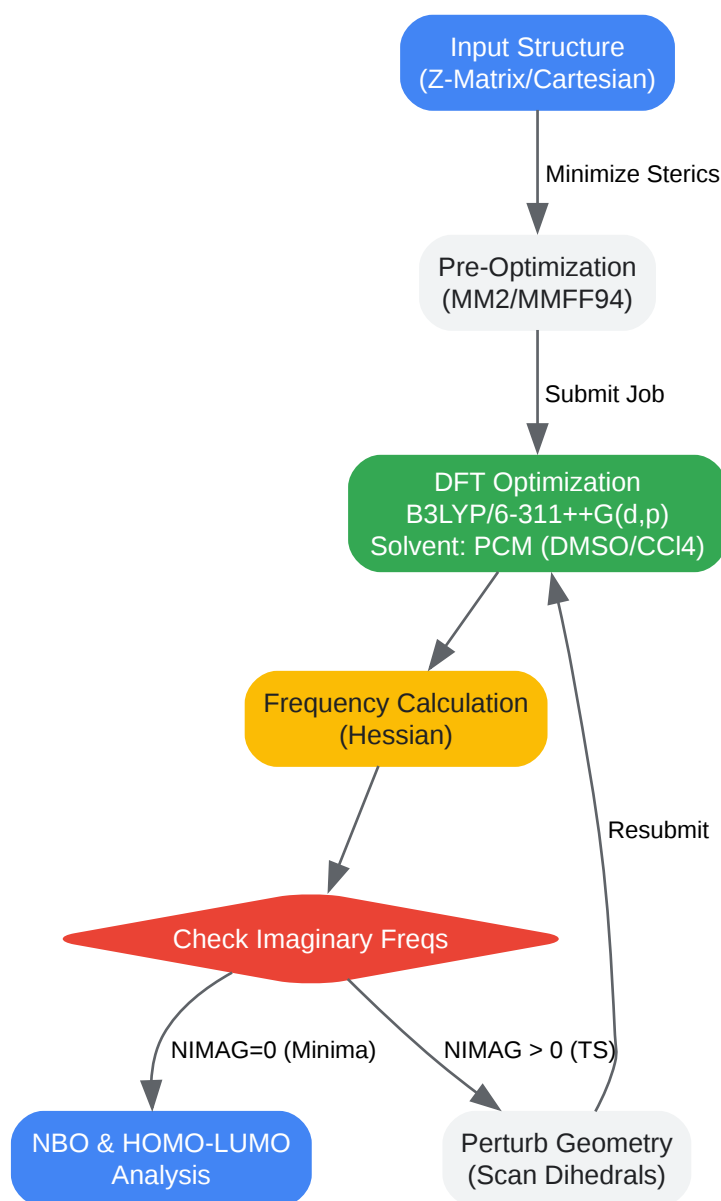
Input Structure
(Z-Matrix/Cartesian)

Minimize Sterics

Pre-Optimization
(MM2/MMFF94)

Submit Job

DFT Optimization
B3LYP/6-311++G(d,p)
Solvent: PCM (DMSO/CCl4)

Frequency Calculation
(Hessian)

Resubmit

Check Imaginary Freqs

NIMAG=0 (Minima)

NIMAG > 0 (TS)

NBO & HOMO-LUMO
Analysis

Perturb Geometry
(Scan Dihedrals)